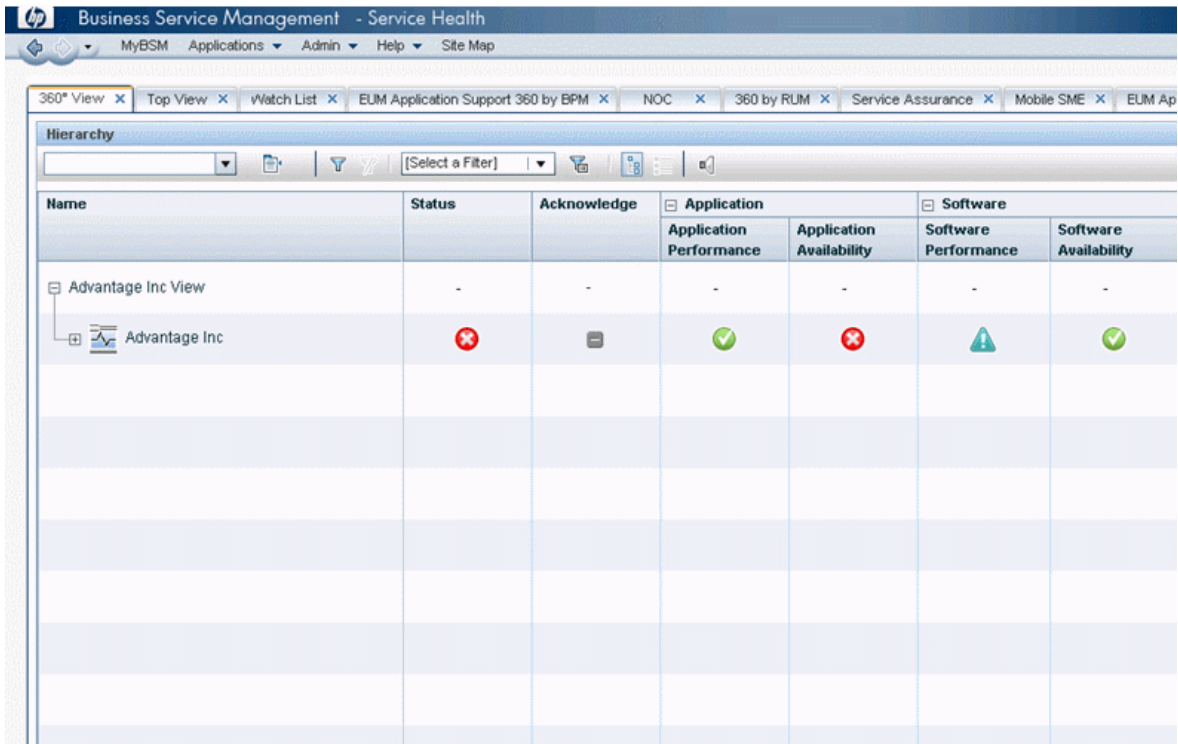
hp Business Service Management - Service Health

MyBSM Applications ▾ Admin ▾ Help ▾ Site Map

360° View × Top View × Watch List × EUM Application Support 360 by BPM × NOC × 360 by RUM × Service Assurance × Mobile SME × EUM Ap

Hierarchy

[Select a Filter]

| Name | Status | Acknowledge | Application: Application Performance | Application: Application Availability | Software: Software Performance | Software: Software Availability |
|---|---|---|---|---|---|---|
| Advantage Inc View | - | - | - | - | - | - |
| Advantage Inc | | | | | | |